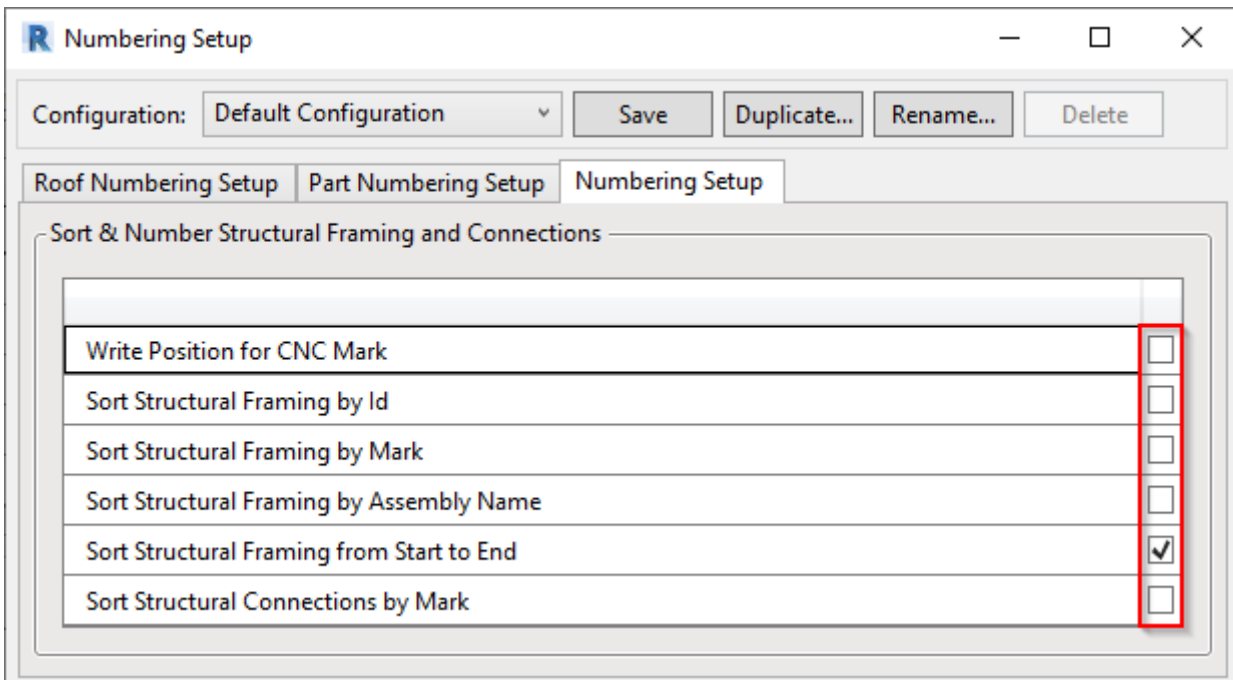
R Numbering Setup

Configuration: Default Configuration

Save Duplicate... Rename... Delete

Roof Numbering Setup | Part Numbering Setup | Numbering Setup

Sort & Number Structural Framing and Connections

| | |
|---|---|
| Write Position for CNC Mark | ☐ |
| Sort Structural Framing by Id | ☐ |
| Sort Structural Framing by Mark | ☐ |
| Sort Structural Framing by Assembly Name | ☐ |
| Sort Structural Framing from Start to End | ☑ |
| Sort Structural Connections by Mark | ☐ |